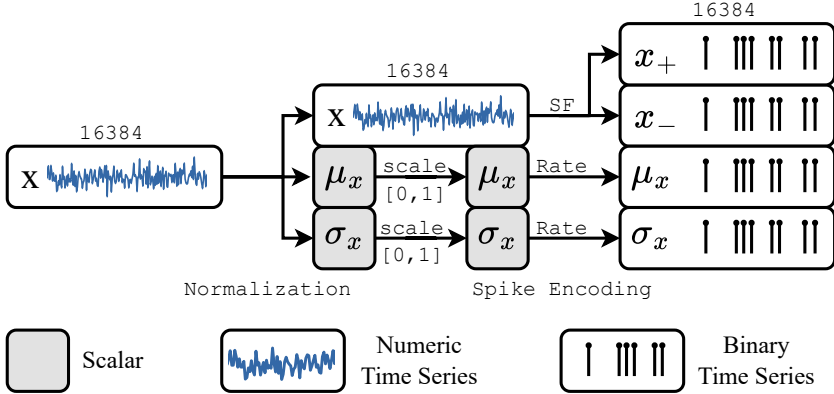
16384

X

16384

X

$\mu_x$

scale

[0,1]

$\mu_x$

$\sigma_x$

scale

[0,1]

$\sigma_x$

SF

Rate

Rate

16384

$x_+$

$x_-$

$\mu_x$

$\sigma_x$

Normalization

Spike Encoding

Scalar

Numeric Time Series

Binary Time Series